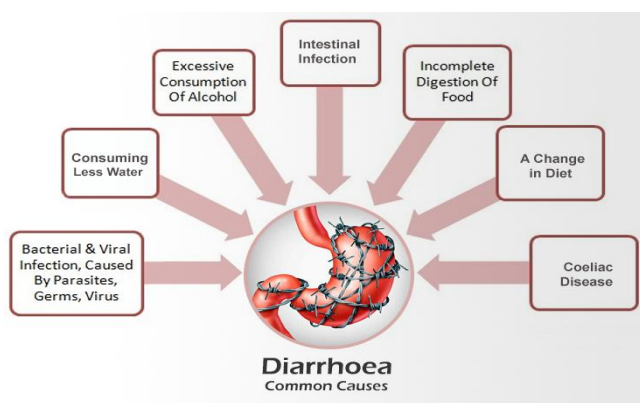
Intestinal Infection

Excessive Consumption Of Alcohol

Incomplete Digestion Of Food

Consuming Less Water

A Change in Diet

Bacterial & Viral Infection, Caused By Parasites, Germs, Virus

Coeliac Disease

Diarrhoea
Common Causes